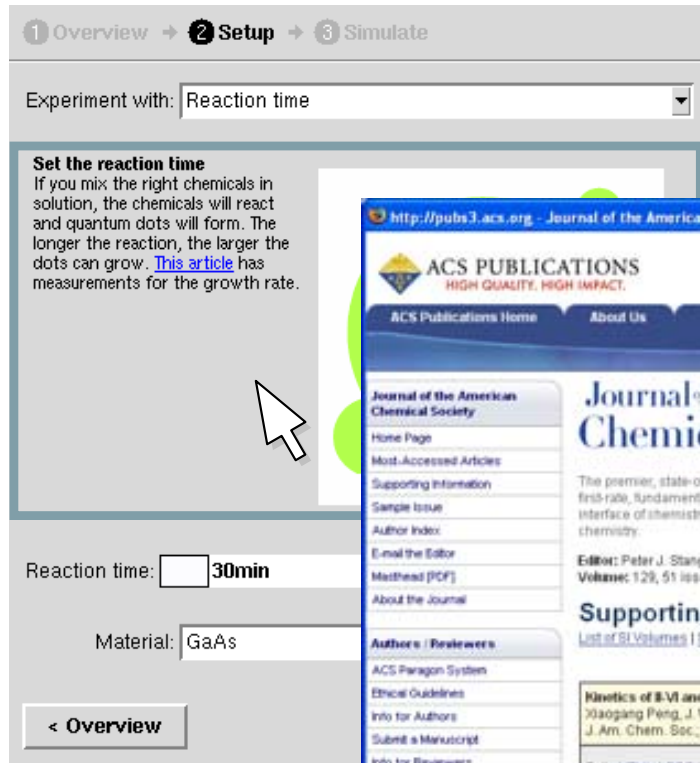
1 Overview → 2 Setup → 3 Simulate

Experiment with: Reaction time

Set the reaction time
If you mix the right chemicals in solution, the chemicals will react and quantum dots will form. The longer the reaction, the larger the dots can grow. This article has measurements for the growth rate.

http://pubs3.acs.org - Journal of the America

ACS PUBLICATIONS
HIGH QUALITY. HIGH IMPACT.

ACS Publications Home
About Us

Journal of the American Chemical Society
Home Page
Most-Accessed Articles
Supporting Information
Sample Issue
Author Index
E-mail the Editor
Masthead [PDF]
About the Journal

Authors / Reviewers
ACS Paragon System
Ethical Guidelines
Info for Authors
Submit a Manuscript
Info for Reviewers

Journal
Chemi

The premier, state-o
first-rate, fundament
interface of chemistr
chemistry.

Editor: Peter J. Stang
Volume: 129, 51 iss

Supportin
List of SI Volumes | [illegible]

Kinetics of II-VI and
Xiaogang Peng, J. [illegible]
J. Am. Chem. Soc.,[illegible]

Reaction time: 30min

Material: GaAs

< Overview